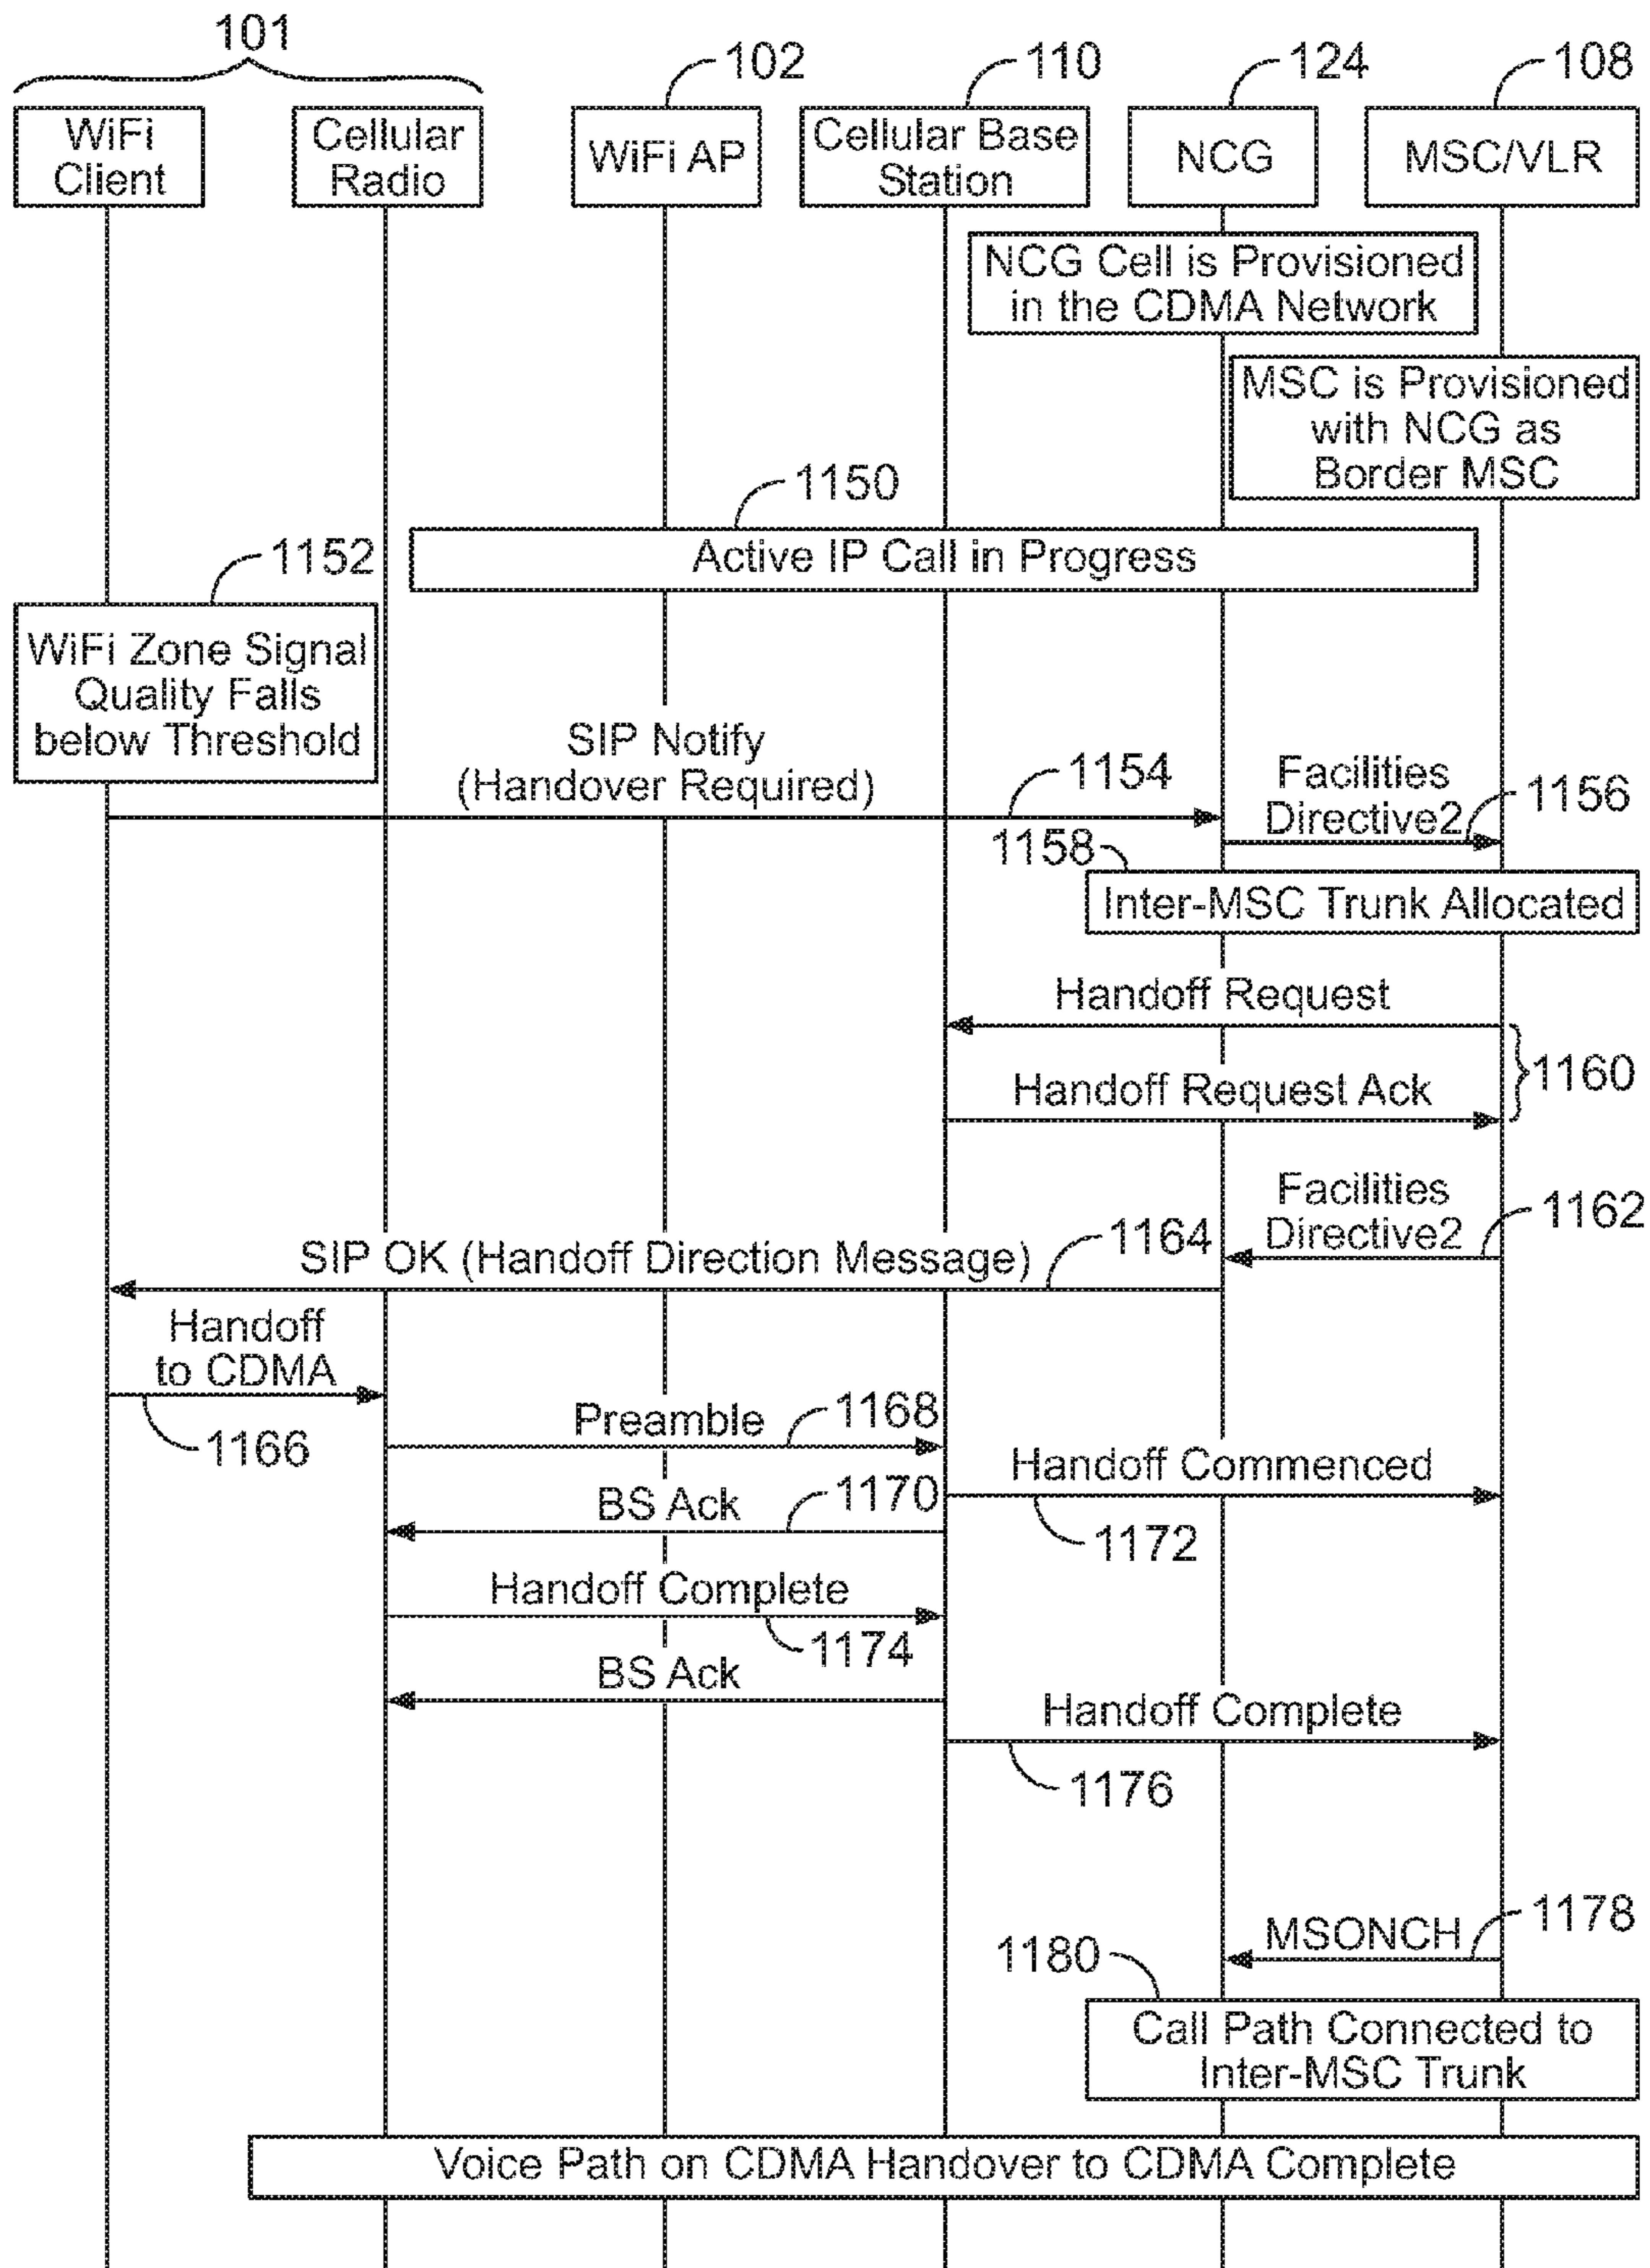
101

102

110

124

108

WiFi Client

Cellular Radio

WiFi AP

Cellular Base Station

NCG

MSC/VLR

NCG Cell is Provisioned in the CDMA Network

MSC is Provisioned with NCG as Border MSC

1150

Active IP Call in Progress

1152

WiFi Zone Signal Quality Falls below Threshold

SIP Notify (Handover Required)

1154

Facilities Directive2

1156

1158

Inter-MSC Trunk Allocated

Handoff Request

Handoff Request Ack

1160

Facilities Directive2

1162

SIP OK (Handoff Direction Message)

1164

Handoff to CDMA

1166

Preamble

1168

Handoff Commenced

BS Ack

1170

1172

Handoff Complete

1174

BS Ack

Handoff Complete

1176

MSONCH

1178

1180

Call Path Connected to Inter-MSC Trunk

Voice Path on CDMA Handover to CDMA Complete